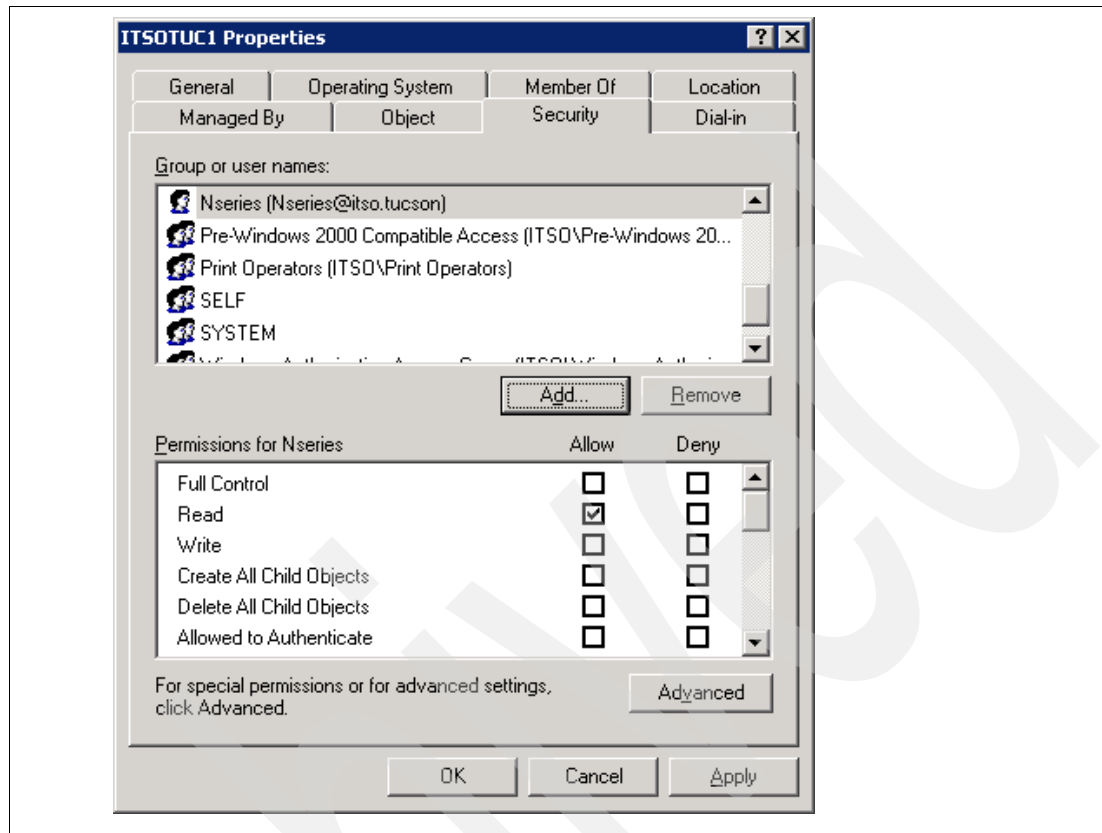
ITSOTUC1 Properties

? X

General | Operating System | Member Of | Location
Managed By | Object | Security | Dial-in

Group or user names:

Nseries (Nseries@itso.tucson)
Pre-Windows 2000 Compatible Access (ITSO\Pre-Windows 20...
Print Operators (ITSO\Print Operators)
SELF
SYSTEM
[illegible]

Add... | Remove

| Permissions for Nseries | Allow | Deny |
|---|---|---|
| Full Control | ☐ | ☐ |
| Read | ☑ | ☐ |
| Write | ☐ | ☐ |
| Create All Child Objects | ☐ | ☐ |
| Delete All Child Objects | ☐ | ☐ |
| Allowed to Authenticate | ☐ | ☐ |

For special permissions or for advanced settings, click Advanced.

Advanced

OK | Cancel | Apply